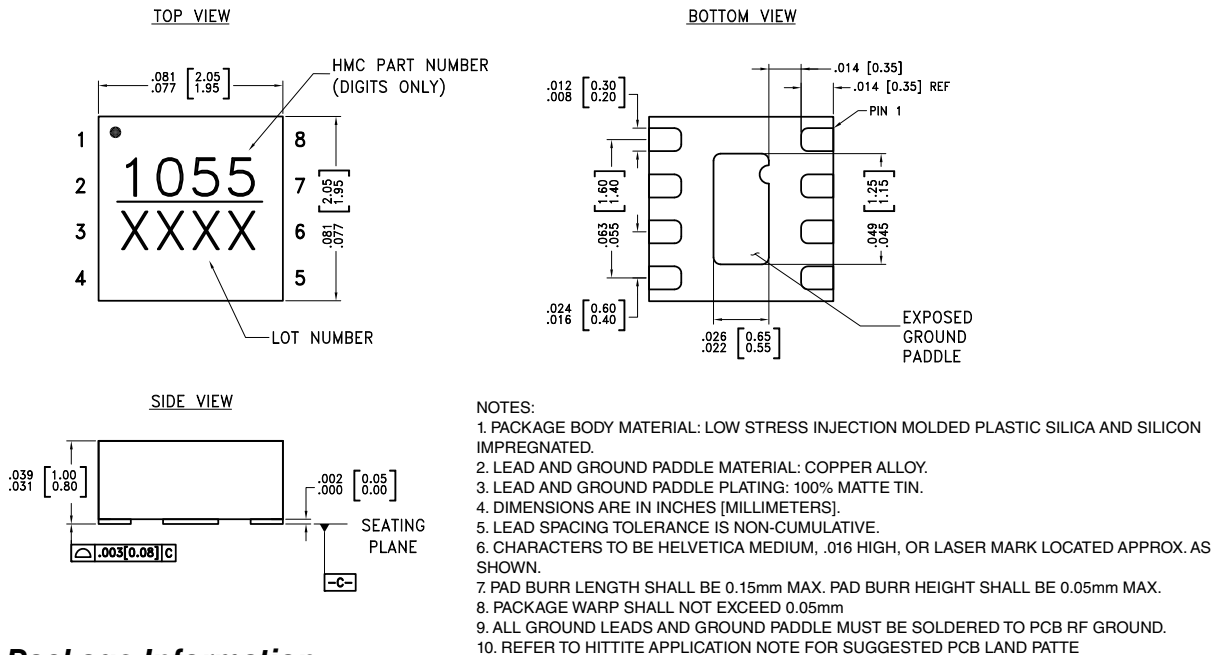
TOP VIEW

HMC PART NUMBER (DIGITS ONLY)

$\frac{.081}{.077}$ $\left[\frac{2.05}{1.95}\right]$

1
2
3
4

1055
XXXX

8
7
6
5

$\left[\frac{2.05}{1.95}\right]$
$\frac{.081}{.077}$

LOT NUMBER

BOTTOM VIEW

.014 [0.35]
.014 [0.35] REF
PIN 1

$\frac{.012}{.008}$ $\left[\frac{0.30}{0.20}\right]$

$\left[\frac{1.60}{1.40}\right]$
$\frac{.063}{.055}$

$\left[\frac{1.25}{1.15}\right]$
$\frac{.049}{.045}$

$\frac{.024}{.016}$ $\left[\frac{0.60}{0.40}\right]$

$\frac{.026}{.022}$ $\left[\frac{0.65}{0.55}\right]$

EXPOSED GROUND PADDLE

SIDE VIEW

$\frac{.039}{.031}$ $\left[\frac{1.00}{0.80}\right]$

$\frac{.002}{.000}$ $\left[\frac{0.05}{0.00}\right]$

SEATING PLANE

.003[0.08] C

-C-

NOTES:
1. PACKAGE BODY MATERIAL: LOW STRESS INJECTION MOLDED PLASTIC SILICA AND SILICON IMPREGNATED.
2. LEAD AND GROUND PADDLE MATERIAL: COPPER ALLOY.
3. LEAD AND GROUND PADDLE PLATING: 100% MATTE TIN.
4. DIMENSIONS ARE IN INCHES [MILLIMETERS].
5. LEAD SPACING TOLERANCE IS NON-CUMULATIVE.
6. CHARACTERS TO BE HELVETICA MEDIUM, .016 HIGH, OR LASER MARK LOCATED APPROX. AS SHOWN.
7. PAD BURR LENGTH SHALL BE 0.15mm MAX. PAD BURR HEIGHT SHALL BE 0.05mm MAX.
8. PACKAGE WARP SHALL NOT EXCEED 0.05mm
9. ALL GROUND LEADS AND GROUND PADDLE MUST BE SOLDERED TO PCB RF GROUND.
10. REFER TO HITTITE APPLICATION NOTE FOR SUGGESTED PCB LAND PATTE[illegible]

Package Information